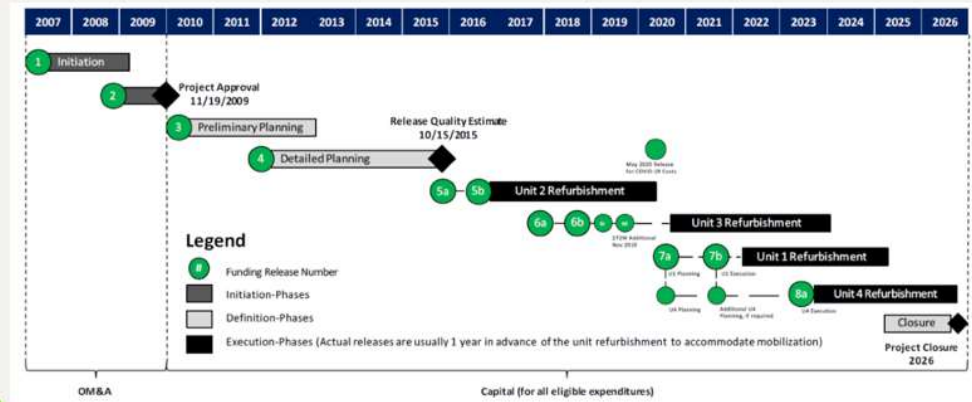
| 2007 | 2008 | 2009 | 2010 | 2011 | 2012 | 2013 | 2014 | 2015 | 2016 | 2017 | 2018 | 2019 | 2020 | 2021 | 2022 | 2023 | 2024 | 2025 | 2026 |
|---|---|---|---|---|---|---|---|---|---|---|---|---|---|---|---|---|---|---|---|

1 Initiation

2

Project Approval 11/19/2009

3 Preliminary Planning

Release Quality Estimate 10/15/2015

4 Detailed Planning

May 2020 Release for COVID-19 Costs

5a 5b Unit 2 Refurbishment

6a 6b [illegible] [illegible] Unit 3 Refurbishment

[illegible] Nov 2018

7a 7b Unit 1 Refurbishment

U1 Planning U1 Execution

8a Unit 4 Refurbishment

U4 Planning Additional U4 Planning, if required U4 Execution

Closure

Project Closure 2026

Legend

# Funding Release Number

Initiation-Phases

Definition-Phases

Execution-Phases (Actual releases are usually 1 year in advance of the unit refurbishment to accommodate mobilization)

OM&A

Capital (for all eligible expenditures)